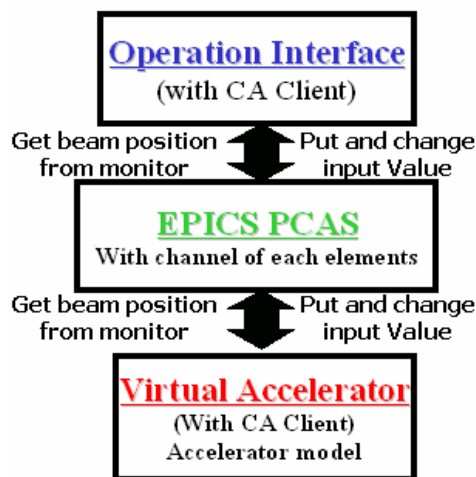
Operation Interface
(with CA Client)

Get beam position from monitor

Put and change input Value

EPICS PCAS
With channel of each elements

Get beam position from monitor

Put and change input Value

Virtual Accelerator
(With CA Client)
Accelerator model